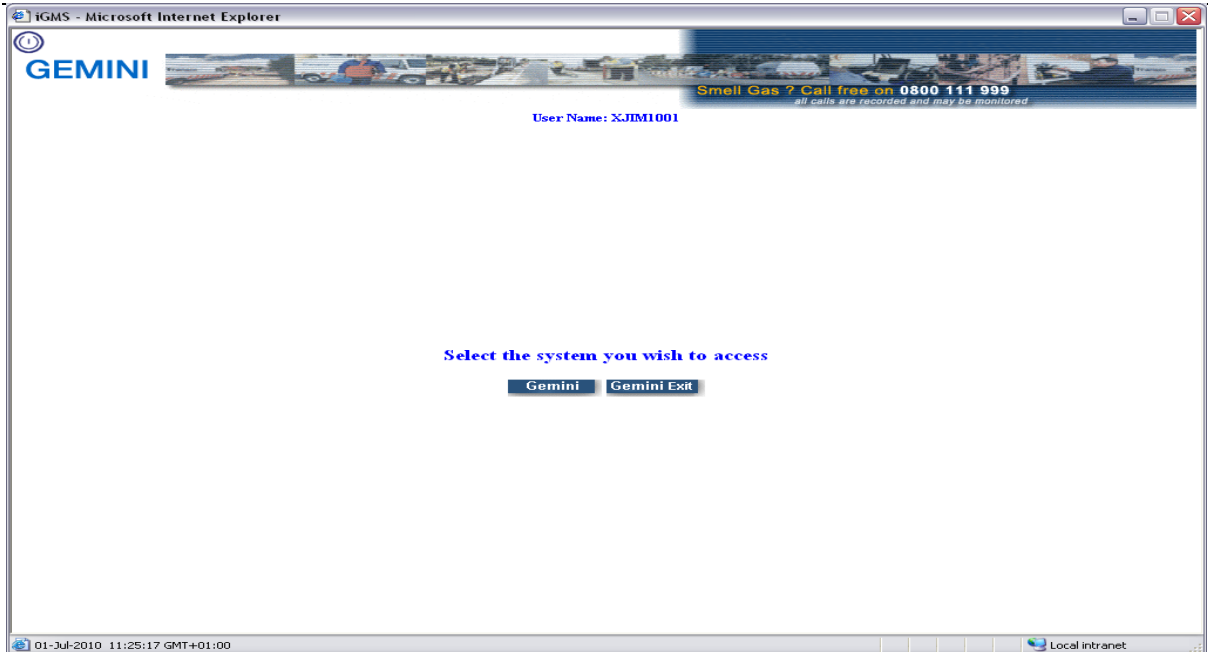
iGMS - Microsoft Internet Explorer

GEMINI

Smell Gas ? Call free on 0800 111 999
all calls are recorded and may be monitored

User Name: XJIM1001

Select the system you wish to access

Gemini
Gemini Exit

01-Jul-2010 11:25:17 GMT+01:00

Local intranet